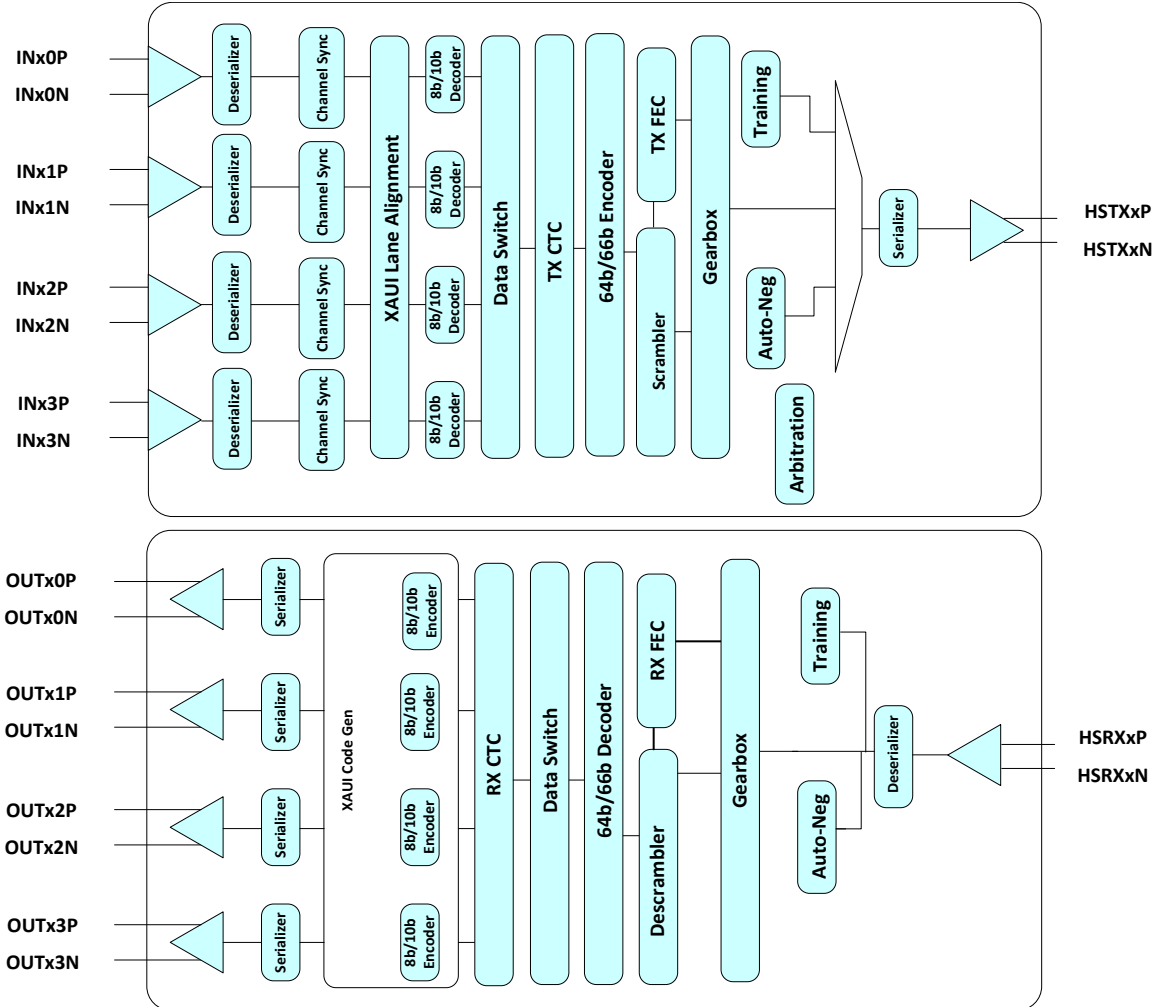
INx0P
INx0N
Deserializer
Channel Sync
INx1P
INx1N
Deserializer
Channel Sync
INx2P
INx2N
Deserializer
Channel Sync
INx3P
INx3N
Deserializer
Channel Sync
XAUI Lane Alignment
8b/10b Decoder
8b/10b Decoder
8b/10b Decoder
8b/10b Decoder
Data Switch
TX CTC
64b/66b Encoder
TX FEC
Scrambler
Gearbox
Training
Auto-Neg
Arbitration
Serializer
HSTXxP
HSTXxN

OUTx0P
OUTx0N
Serializer
OUTx1P
OUTx1N
Serializer
OUTx2P
OUTx2N
Serializer
OUTx3P
OUTx3N
Serializer
XAUI Code Gen
8b/10b Encoder
8b/10b Encoder
8b/10b Encoder
8b/10b Encoder
RX CTC
Data Switch
64b/66b Decoder
RX FEC
Descrambler
Gearbox
Training
Auto-Neg
Deserializer
HSRXxP
HSRXxN